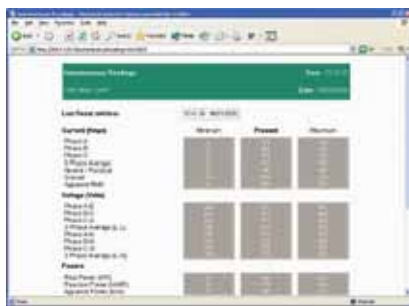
Instantaneous Readings

Last Reset min/max

Minimum

Present

Maximum

Current (Amps)

Phase A

Phase B

Phase C

3 Phase Average

Neutral

Apparent RMS

Voltage (Volts)

Phase A-B

Phase B-C

Phase C-A

3 Phase Average (L-L)

Phase A-N

Phase B-N

Phase C-N

3 Phase Average (L-N)

Powers

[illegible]